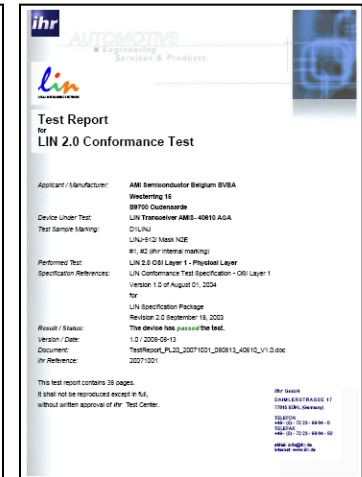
ihr AUTOMOTIVE
Engineering
Services & Products

lin

Test Report
for
LIN 2.0 Conformance Test

Applicant / Manufacturer: AMI Semiconductor Belgium BVBA
Westerring 15
B9700 Oudenaarde

Device Under Test: LIN Transceiver AMIS - 40610 AGA
Test Sample Marking: D1LINJ
LINJ-913/ Mask NOE
#1, #2 (ihr internal marking)

Performed Test: LIN 2.0 OSI Layer 1 - Physical Layer
Specification References: LIN Conformance Test Specification - OSI Layer 1
Version 1.0 of August 01, 2004
for
LIN Specification Package
Revision 2.0 September 16, 2003

Result / Status: The device has passed the test.
Version / Date: 1.0 / 2008-08-13
Document: TestReport_PL20_20071001_080813_40610_V1.0.doc
ihr Reference: 20071001

This test report contains 39 pages.
It shall not be reproduced except in full,
without written approval of ihr Test Center.

ihr GmbH
DAIMLERSTRASSE 17
77815 BÜHL (Germany)
TELEFON
+49 - (0) - 72 23 - 99 66 - 0
TELEFAX
+49 - (0) - 72 23 - 99 66 - 50
email: info@ihr.de
Internet: www.ihr.de